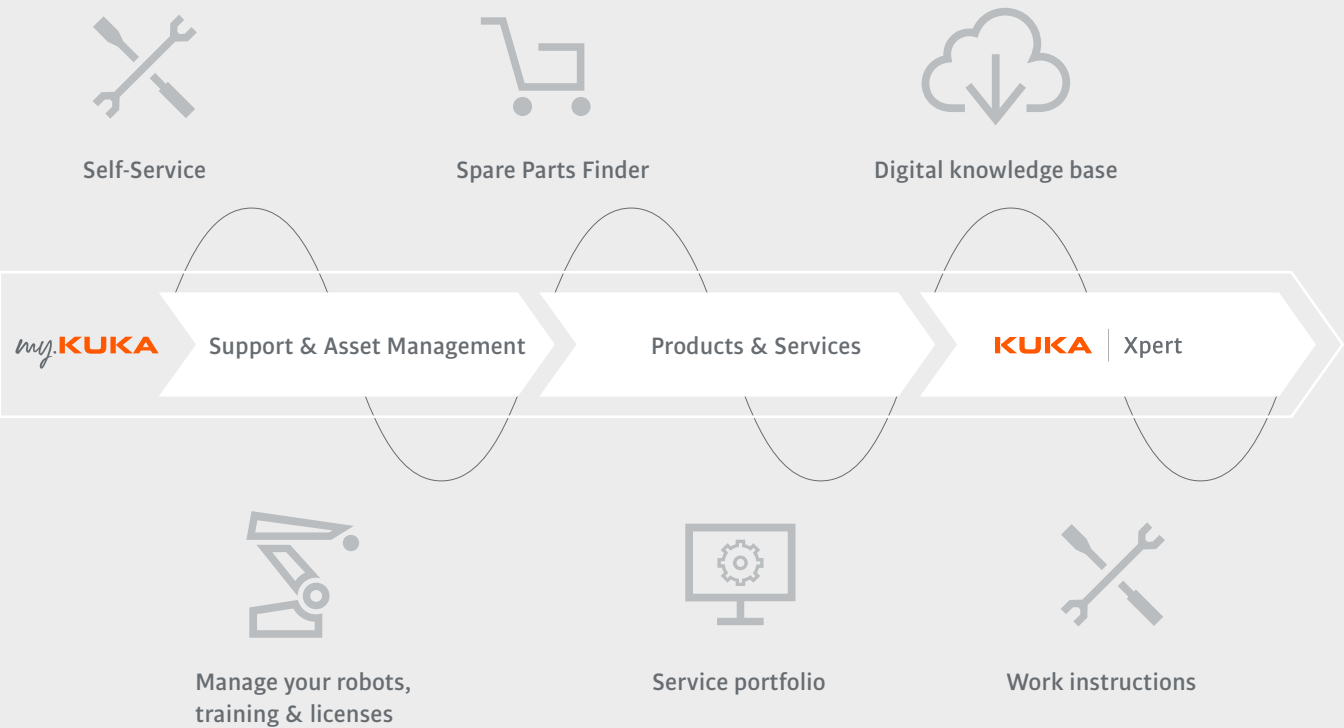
Self-Service

Spare Parts Finder

Digital knowledge base

my.KUKA

Support & Asset Management

Products & Services

KUKA | Xpert

Manage your robots, training & licenses

Service portfolio

Work instructions